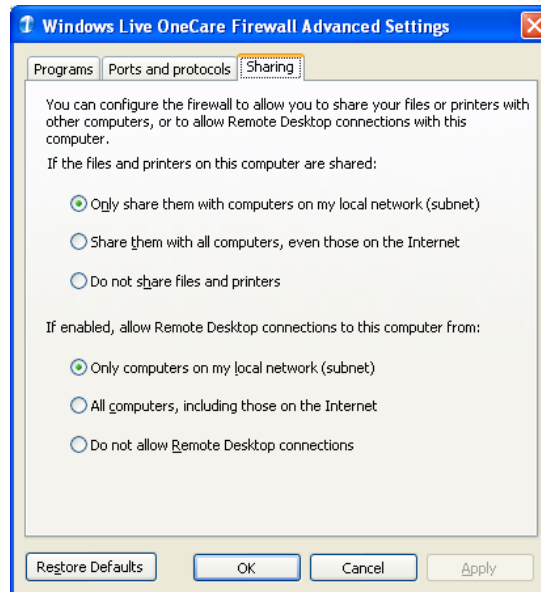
Windows Live OneCare Firewall Advanced Settings

Programs | Ports and protocols | Sharing

You can configure the firewall to allow you to share your files or printers with other computers, or to allow Remote Desktop connections with this computer.

If the files and printers on this computer are shared:

Only share them with computers on my local network (subnet)

Share them with all computers, even those on the Internet

Do not share files and printers

If enabled, allow Remote Desktop connections to this computer from:

Only computers on my local network (subnet)

All computers, including those on the Internet

Do not allow Remote Desktop connections

Restore Defaults | OK | Cancel | Apply